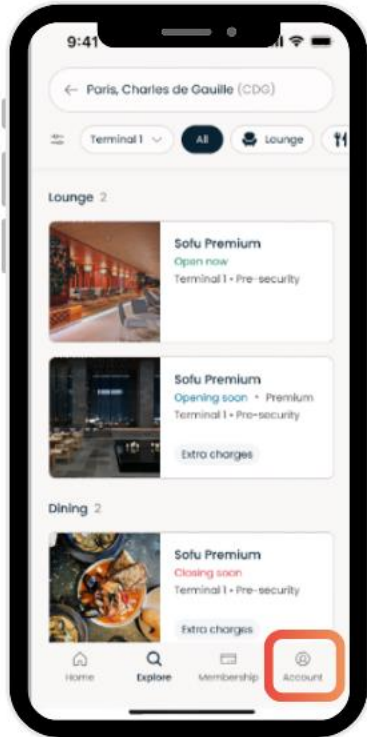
9:41

Paris, Charles de Gaulle (CDG)

Terminal 1

All

Lounge

Lounge 2

Sofu Premium
Open now
Terminal 1 • Pre-security

Sofu Premium
Opening soon • Premium
Terminal 1 • Pre-security
Extra charges

Dining 2

Sofu Premium
Closing soon
Terminal 1 • Pre-security
Extra charges

Home
Explore
Membership
Account